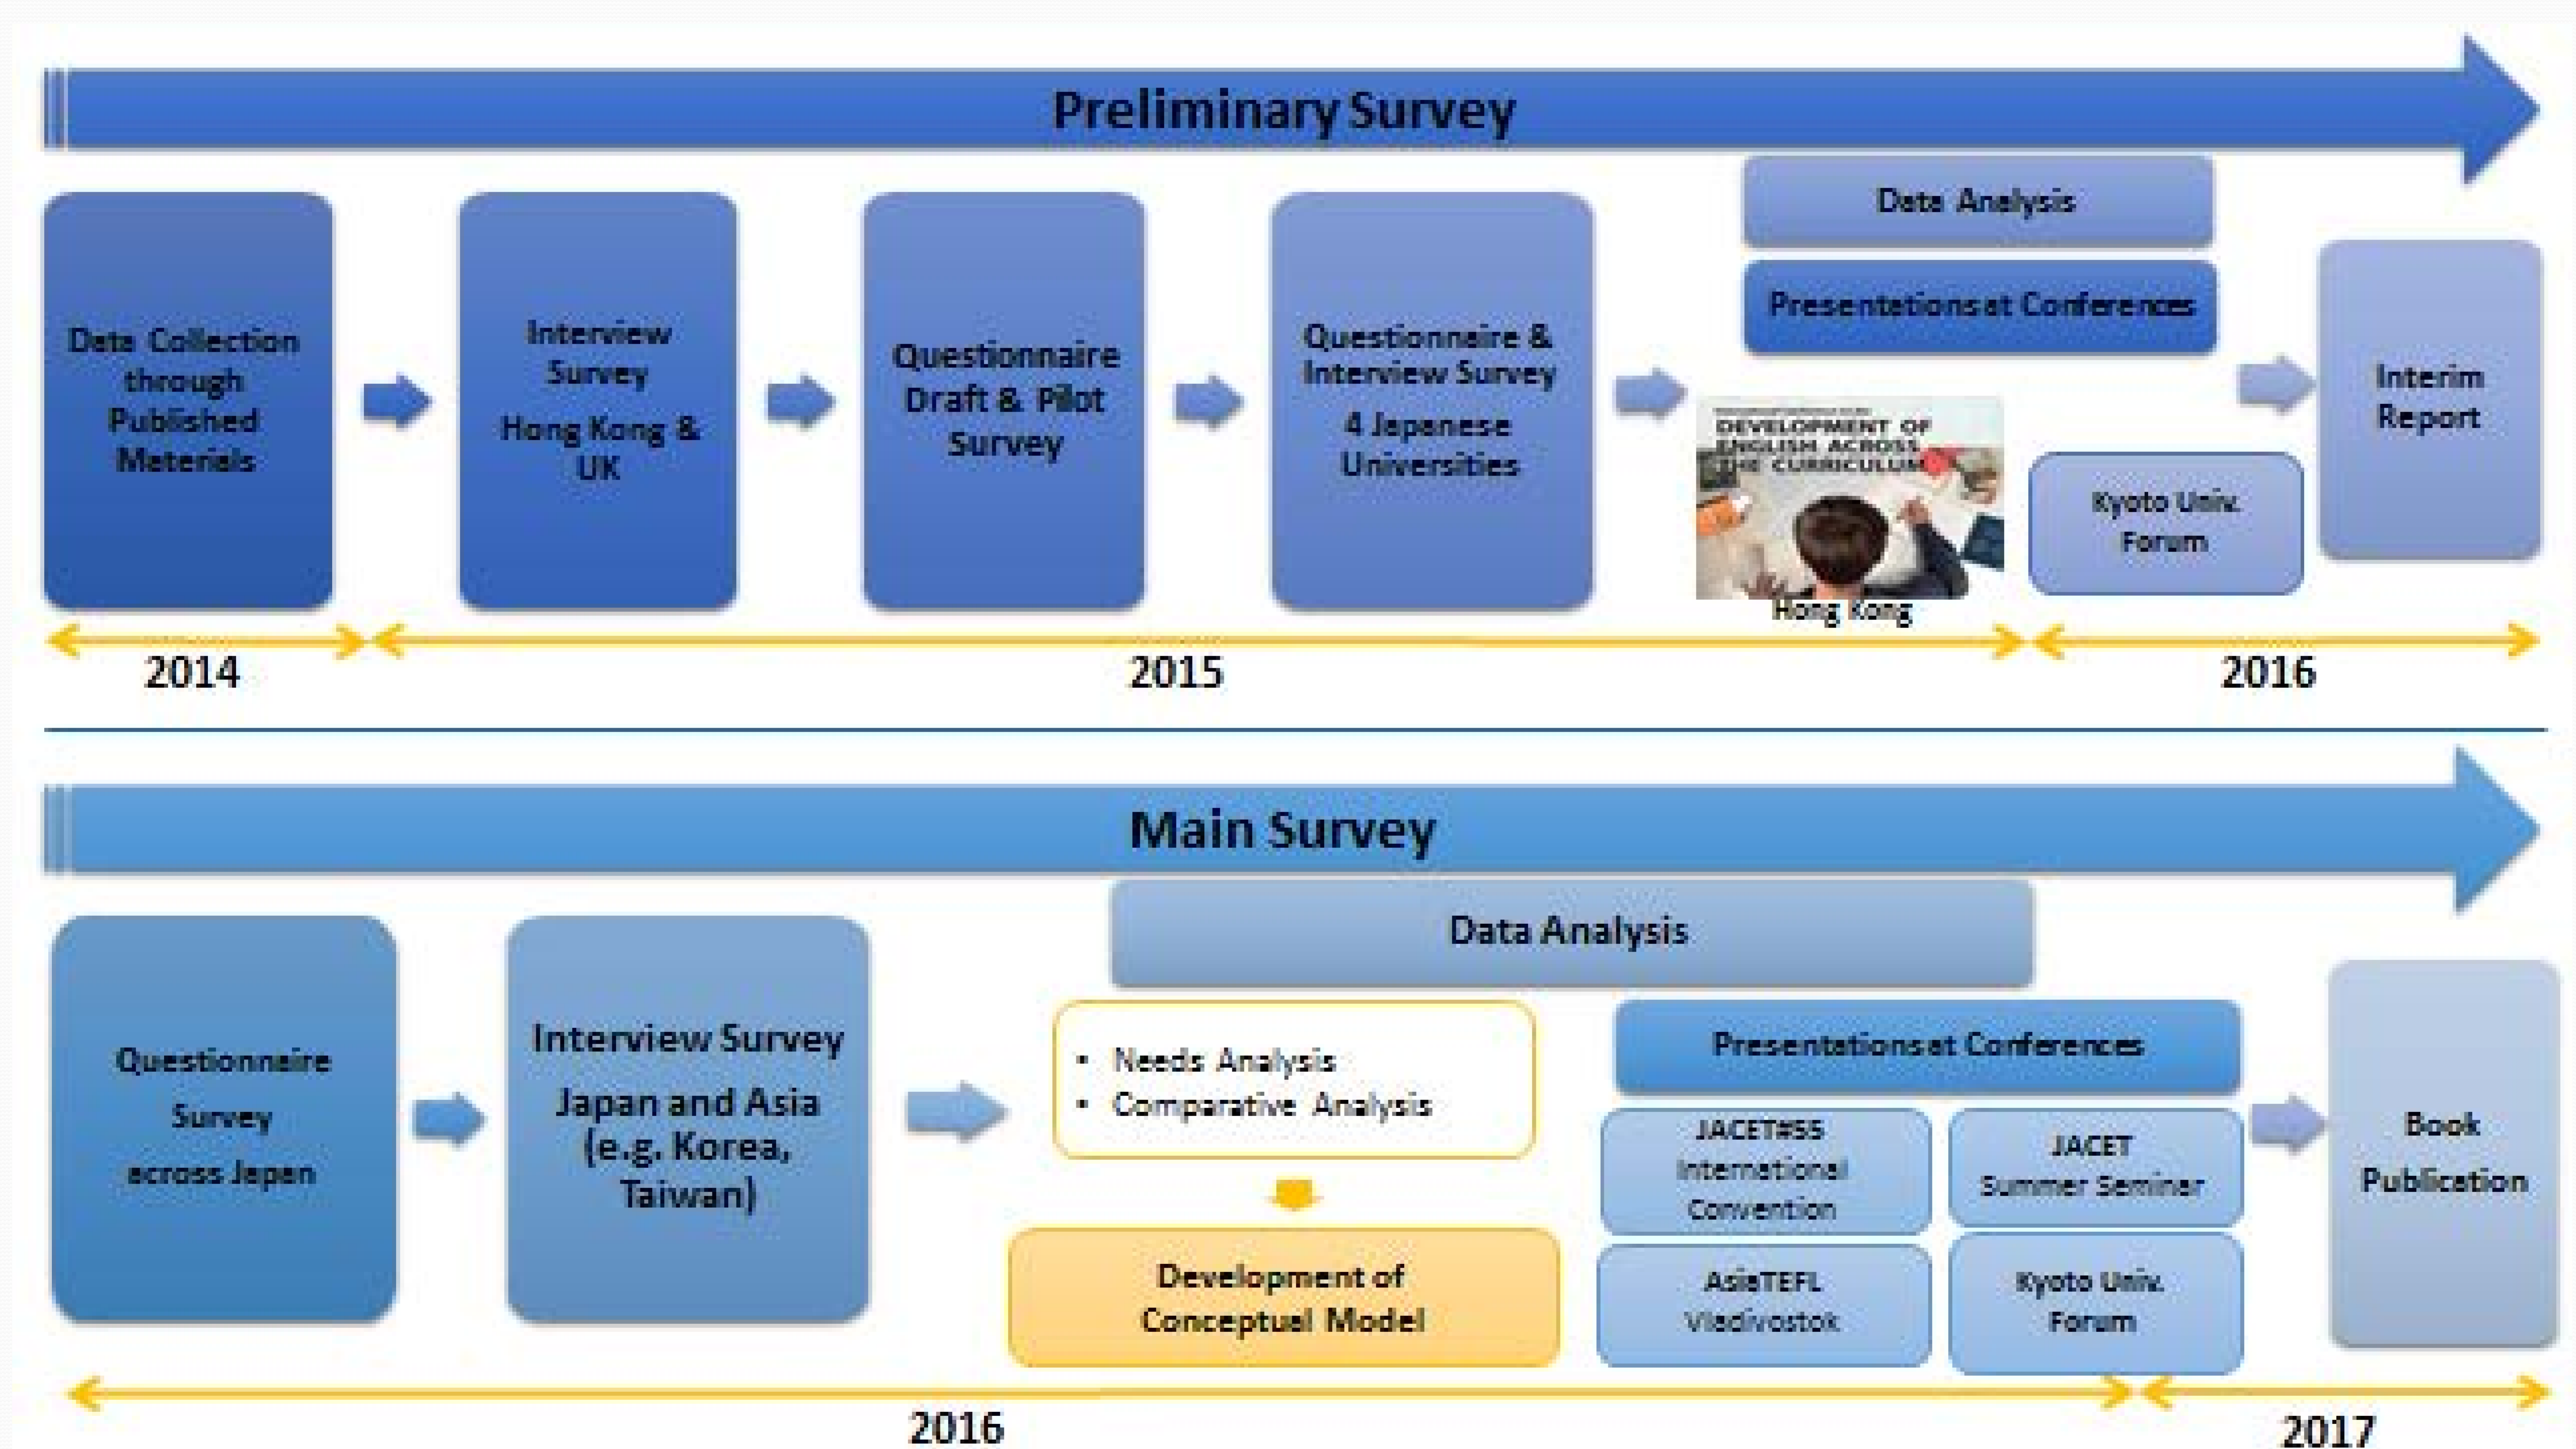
Preliminary Survey

Data Collection through Published Materials

Interview Survey Hong Kong & UK

Questionnaire Draft & Pilot Survey

Questionnaire & Interview Survey 4 Japanese Universities

Data Analysis

Presentations at Conferences

DEVELOPMENT OF ENGLISH ACROSS THE CURRICULUM

Hong Kong

Kyoto Univ. Forum

Interim Report

2014

2015

2016

Main Survey

Data Analysis

Questionnaire Survey across Japan

Interview Survey Japan and Asia (e.g. Korea, Taiwan)

• Needs Analysis
• Comparative Analysis

Development of Conceptual Model

Presentations at Conferences

JACET#55 International Convention

JACET Summer Seminar

AsiaTEFL Vladivostok

Kyoto Univ. Forum

Book Publication

2016

2017